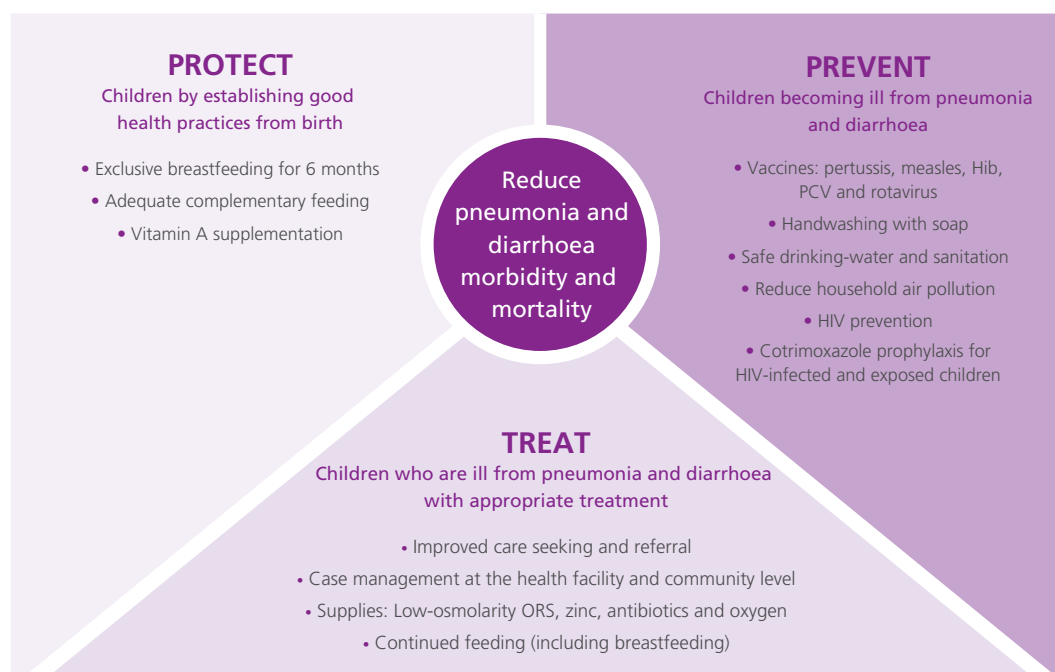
PROTECT
Children by establishing good health practices from birth

• Exclusive breastfeeding for 6 months
• Adequate complementary feeding
• Vitamin A supplementation

PREVENT
Children becoming ill from pneumonia and diarrhoea

• Vaccines: pertussis, measles, Hib, PCV and rotavirus
• Handwashing with soap
• Safe drinking-water and sanitation
• Reduce household air pollution
• HIV prevention
• Cotrimoxazole prophylaxis for HIV-infected and exposed children

Reduce pneumonia and diarrhoea morbidity and mortality

TREAT
Children who are ill from pneumonia and diarrhoea with appropriate treatment

• Improved care seeking and referral
• Case management at the health facility and community level
• Supplies: Low-osmolarity ORS, zinc, antibiotics and oxygen
• Continued feeding (including breastfeeding)